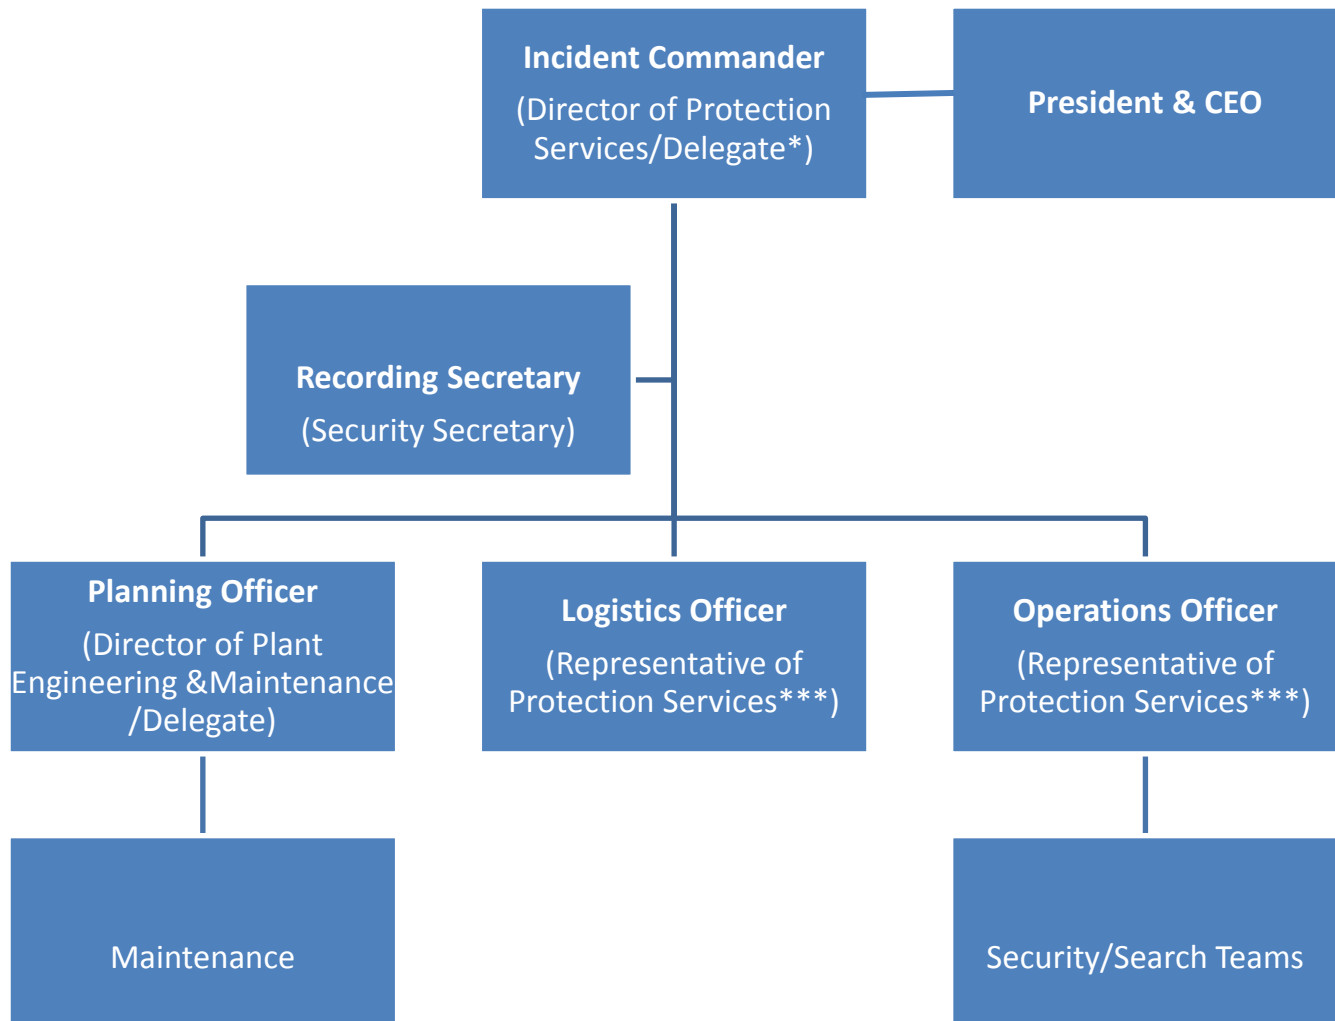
Incident Commander
(Director of Protection Services/Delegate*)

President & CEO

Recording Secretary
(Security Secretary)

Planning Officer
(Director of Plant Engineering &Maintenance /Delegate)

Logistics Officer
(Representative of Protection Services***)

Operations Officer
(Representative of Protection Services***)

Maintenance

Security/Search Teams